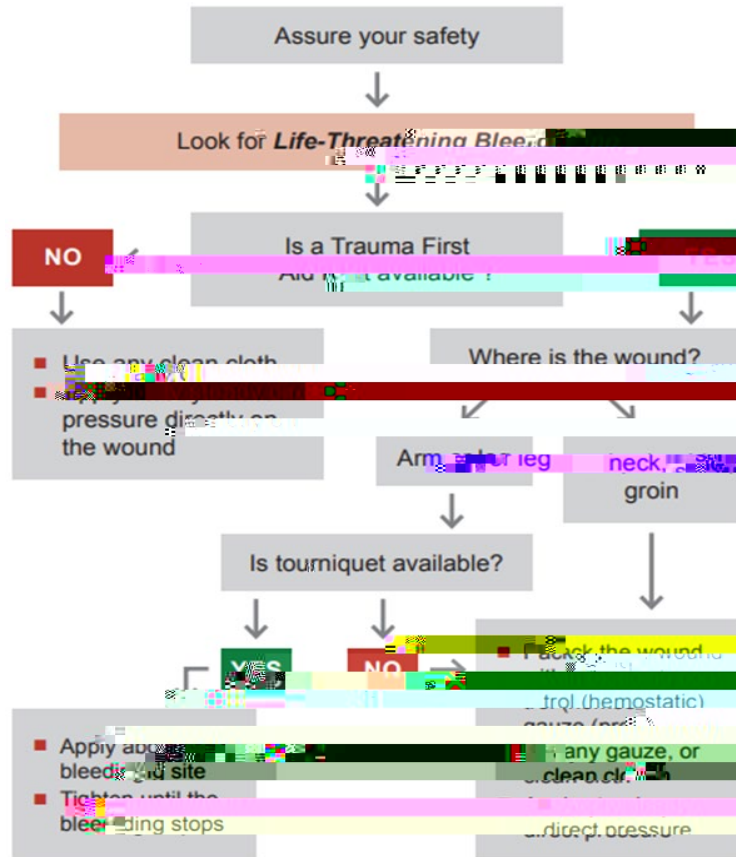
Assure your safety

Look for *Life-Threatening Bleed*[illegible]

Is a Trauma First Aid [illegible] available ?

NO

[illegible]

Use any clean cloth
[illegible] pressure directly on the wound

Where is the wound?

Arm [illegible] leg

neck, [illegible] groin

Is tourniquet available?

YES

NO

Apply above bleeding site
Tighten until the bleeding stops

Pack the wound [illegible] trol (hemostatic) gauze (pr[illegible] any gauze, or clean cl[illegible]
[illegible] direct pressure